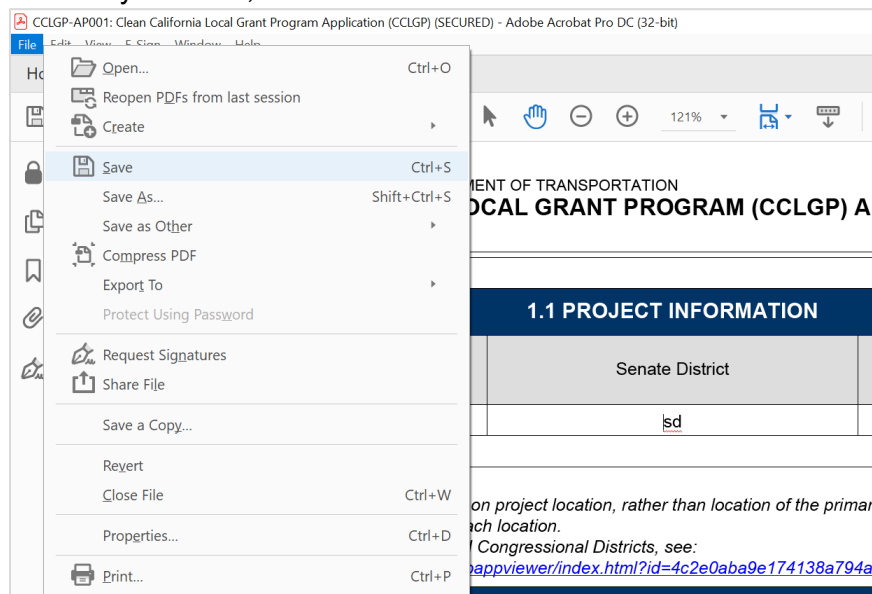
CCLGP-AP001: Clean California Local Grant Program Application (CCLGP) (SECURED) - Adobe Acrobat Pro DC (32-bit)

File Edit View E-Sign Window Help

Ho

Open... Ctrl+O
Reopen PDFs from last session
Create
Save Ctrl+S
Save As... Shift+Ctrl+S
Save as Other
Compress PDF
Export To
Protect Using Password
Request Signatures
Share File
Save a Copy...
Revert
Close File Ctrl+W
Properties... Ctrl+D
Print... Ctrl+P

121%

MENT OF TRANSPORTATION
OCAL GRANT PROGRAM (CCLGP) A

1.1 PROJECT INFORMATION

Senate District

sd

on project location, rather than location of the primar
ach location.
l Congressional Districts, see:
appviewer/index.html?id=4c2e0aba9e174138a794a